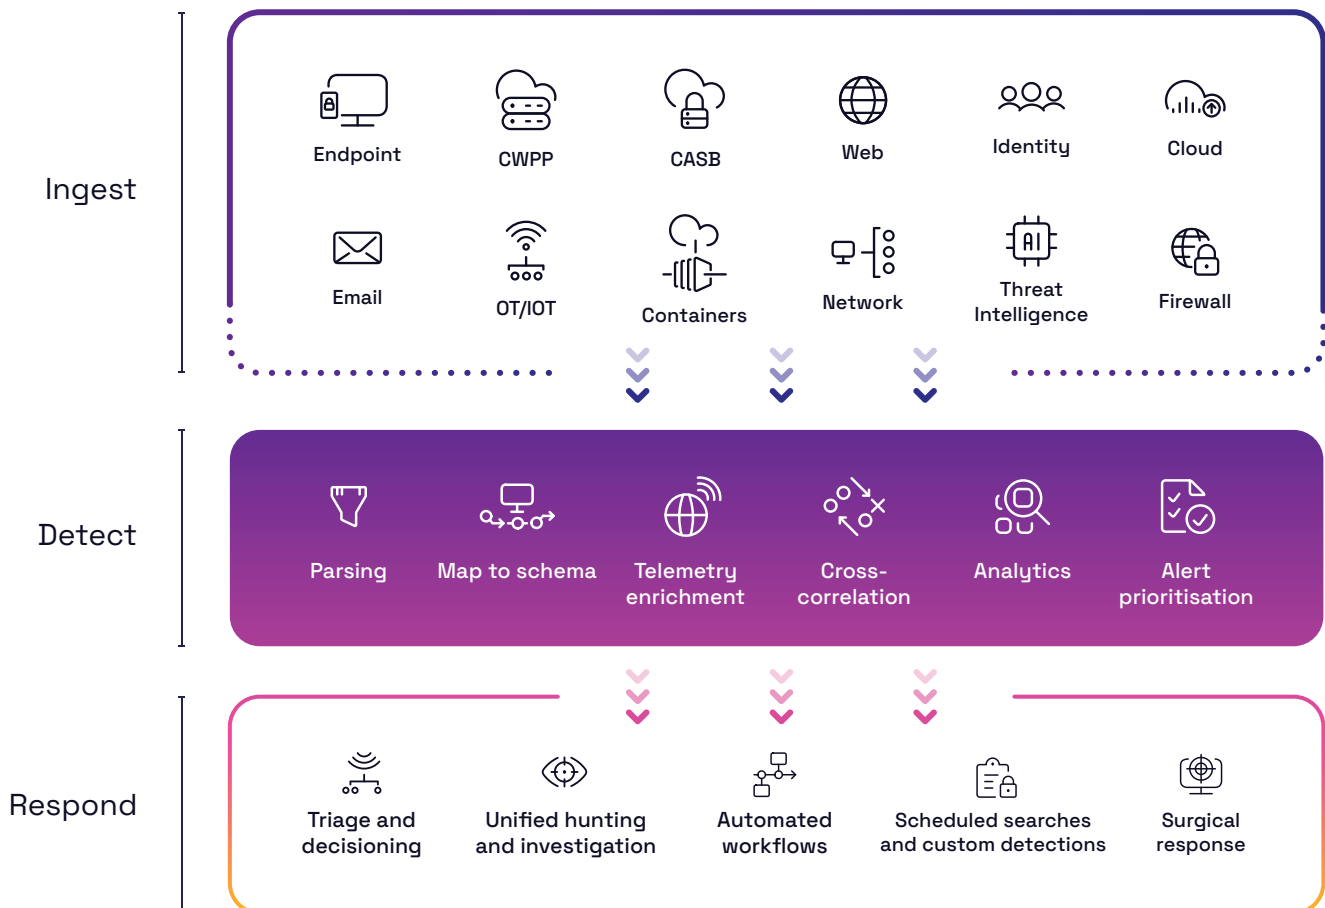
Ingest

Endpoint
CWPP
CASB
Web
Identity
Cloud

Email
OT/IOT
Containers
Network
Threat Intelligence
Firewall

Detect

Parsing
Map to schema
Telemetry enrichment
Cross-correlation
Analytics
Alert prioritisation

Respond

Triage and decisioning
Unified hunting and investigation
Automated workflows
Scheduled searches and custom detections
Surgical response